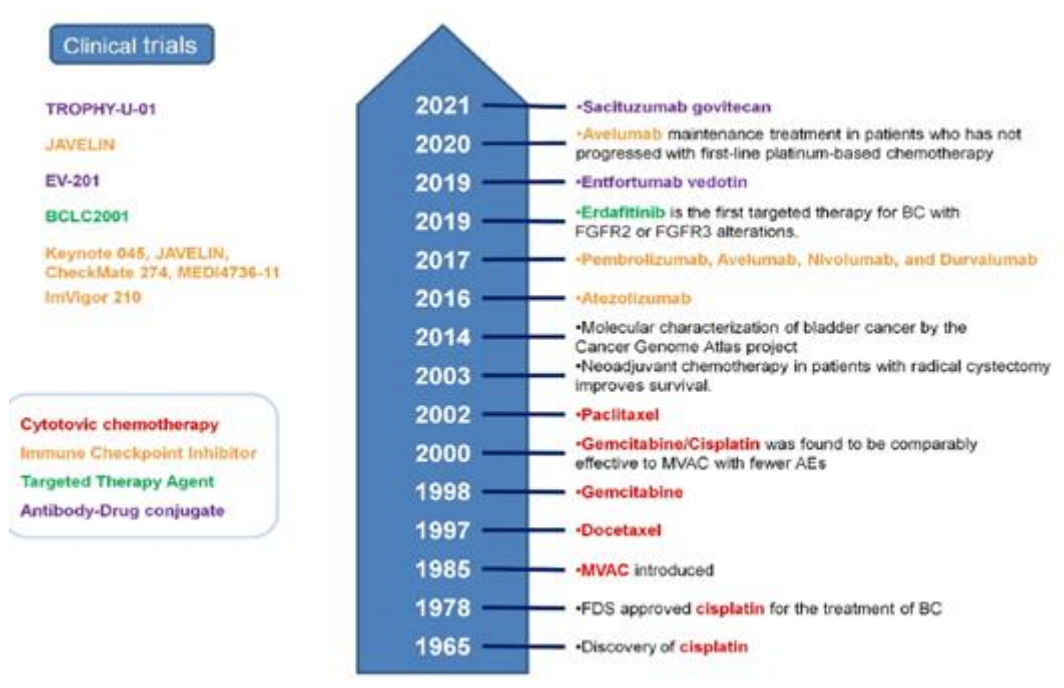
Clinical trials

TROPHY-U-01

JAVELIN

EV-201

BCLC2001

Keynote 045, JAVELIN, CheckMate 274, MEDI4736-11

ImVigor 210

Cytotovic chemotherapy
Immune Checkpoint Inhibitor
Targeted Therapy Agent
Antibody-Drug conjugate

2021 •Sacituzumab govitecan

2020 •Avelumab maintenance treatment in patients who has not progressed with first-line platinum-based chemotherapy

2019 •Entfortumab vedotin

2019 •Erdafitinib is the first targeted therapy for BC with FGFR2 or FGFR3 alterations.

2017 •Pembrolizumab, Avelumab, Nivolumab, and Durvalumab

2016 •Atezolizumab

2014 •Molecular characterization of bladder cancer by the Cancer Genome Atlas project

2003 •Neoadjuvant chemotherapy in patients with radical cystectomy improves survival.

2002 •Paclitaxel

2000 •Gemcitabine/Cisplatin was found to be comparably effective to MVAC with fewer AEs

1998 •Gemcitabine

1997 •Docetaxel

1985 •MVAC introduced

1978 •FDS approved cisplatin for the treatment of BC

1965 •Discovery of cisplatin